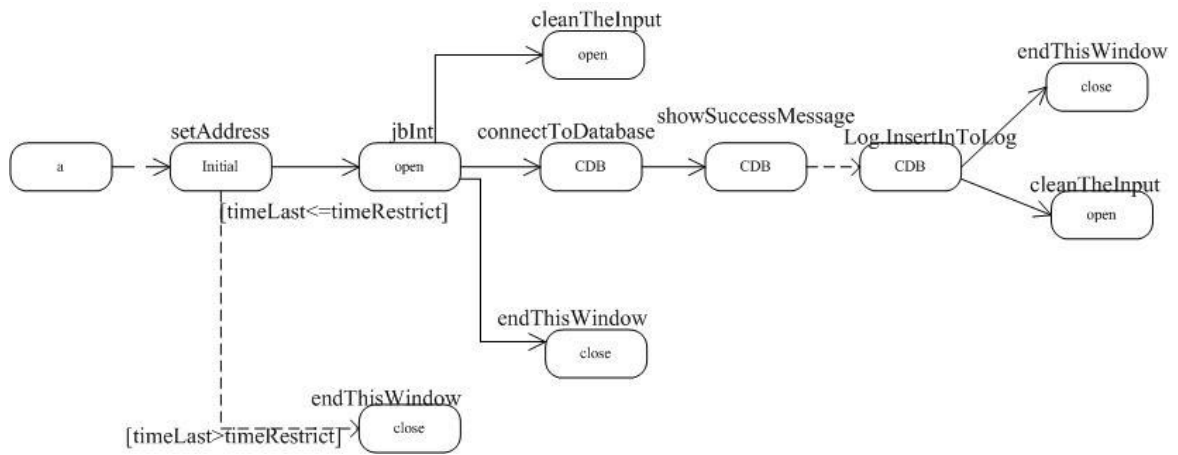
cleanTheInput
open

endThisWindow
close

setAddress
jbInt
connectToDatabase
showSuccessMessage
Log.InsertInToLog

a
Initial
open
CDB
CDB
CDB

cleanTheInput
open

[timeLast<=timeRestrict]

endThisWindow
close

endThisWindow
[timeLast>timeRestrict]
close